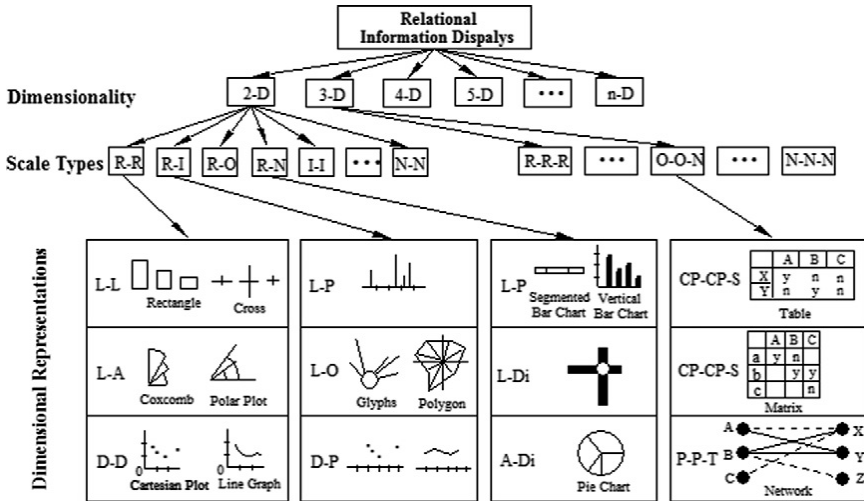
Relational Information Dispalys

Dimensionality

2-D 3-D 4-D 5-D ••• n-D

Scale Types R-R R-I R-O R-N I-I ••• N-N R-R-R ••• O-O-N ••• N-N-N

Dimensional Representations

L-L Rectangle Cross

L-A Coxcomb Polar Plot

D-D 0 Cartesian Plot 0 Line Graph

L-P

L-O Glyphs Polygon

D-P

L-P Segmented Bar Chart Vertical Bar Chart

L-Di

A-Di Pie Chart

CP-CP-S

| | A | B | C |
|---|---|---|---|
| X | y | n | n |
| Y | n | y | n |

Table

CP-CP-S

| | A | B | C |
|---|---|---|---|
| a | y | n | |
| b | | y | y |
| c | | | n |

Matrix

P-P-T A B C X Y Z

Network